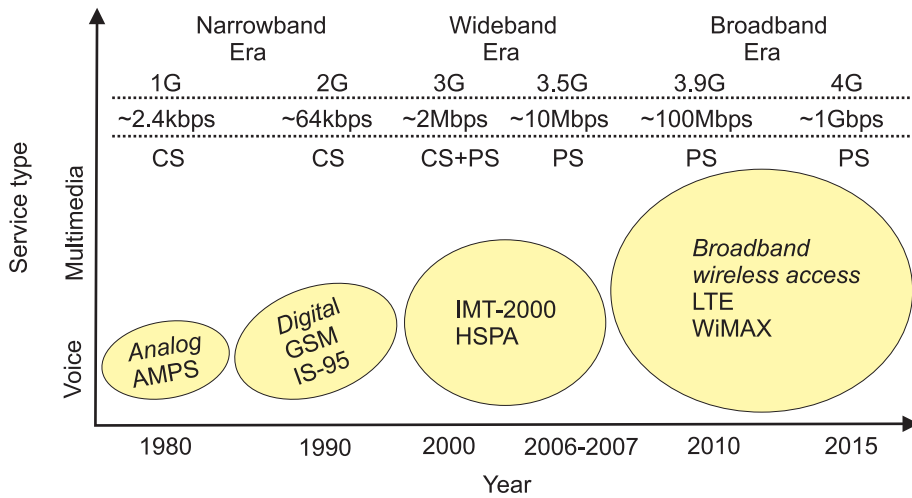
Narrowband Era

Wideband Era

Broadband Era

| 1G | 2G | 3G | 3.5G | 3.9G | 4G |
|---|---|---|---|---|---|
| ~2.4kbps | ~64kbps | ~2Mbps | ~10Mbps | ~100Mbps | ~1Gbps |
| CS | CS | CS+PS | PS | PS | PS |

Service type

Multimedia

Voice

Analog
AMPS

Digital
GSM
IS-95

IMT-2000
HSPA

Broadband wireless access
LTE
WiMAX

1980 1990 2000 2006-2007 2010 2015

Year